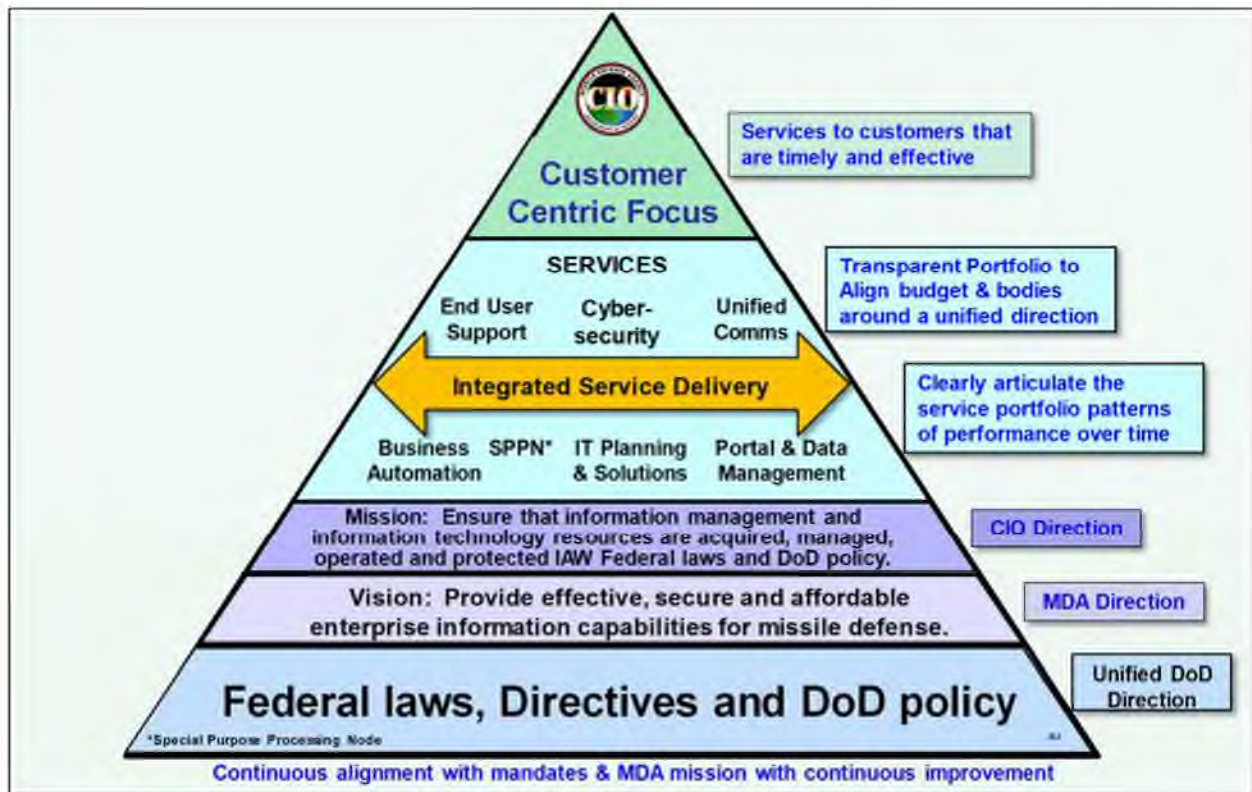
CIO

Customer Centric Focus

Services to customers that are timely and effective

SERVICES

End User Support

Cyber-security

Unified Comms

Transparent Portfolio to Align budget & bodies around a unified direction

Integrated Service Delivery

Clearly articulate the service portfolio patterns of performance over time

Business Automation

SPPN*

IT Planning & Solutions

Portal & Data Management

Mission: Ensure that information management and information technology resources are acquired, managed, operated and protected IAW Federal laws and DoD policy.

CIO Direction

Vision: Provide effective, secure and affordable enterprise information capabilities for missile defense.

MDA Direction

Federal laws, Directives and DoD policy

Unified DoD Direction

*Special Purpose Processing Node

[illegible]

Continuous alignment with mandates & MDA mission with continuous improvement